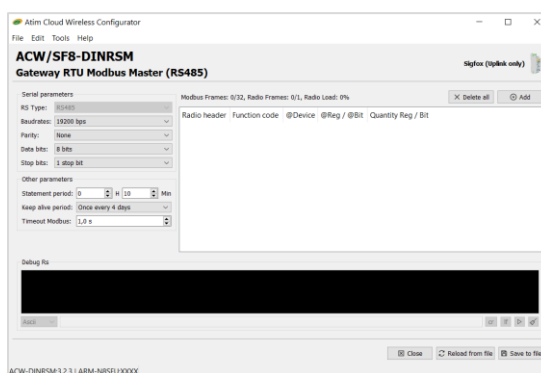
Atim Cloud Wireless Configurator
File Edit Tools Help

ACW/SF8-DINRSM
Gateway RTU Modbus Master (RS485)

Sigfox (Uplink only)

Serial parameters
RS Type: RS485
Baudrates: 19200 bps
Parity: None
Data bits: 8 bits
Stop bits: 1 stop bit

Other parameters
Statement period: 0 H 10 Min
Keep alive period: Once every 4 days
Timeout Modbus: 1,0 s

Modbus Frames: 0/32, Radio Frames: 0/1, Radio Load: 0%
Delete all
Add

| Radio header | Function code | @Device | @Reg / @Bit | Quantity Reg / Bit |
|---|---|---|---|---|

Debug Rs

Ascii

Close
Reload from file
Save to file

ACW-DINRSM:3.2.3 | ARM-N8SFU:XXXX